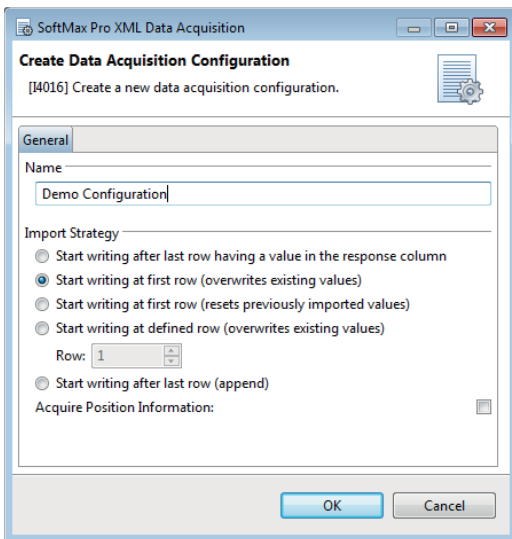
SoftMax Pro XML Data Acquisition

Create Data Acquisition Configuration

[I4016] Create a new data acquisition configuration.

General

Name

Demo Configuration

Import Strategy

Start writing after last row having a value in the response column

Start writing at first row (overwrites existing values)

Start writing at first row (resets previously imported values)

Start writing at defined row (overwrites existing values)

Row: 1

Start writing after last row (append)

Acquire Position Information:

OK

Cancel